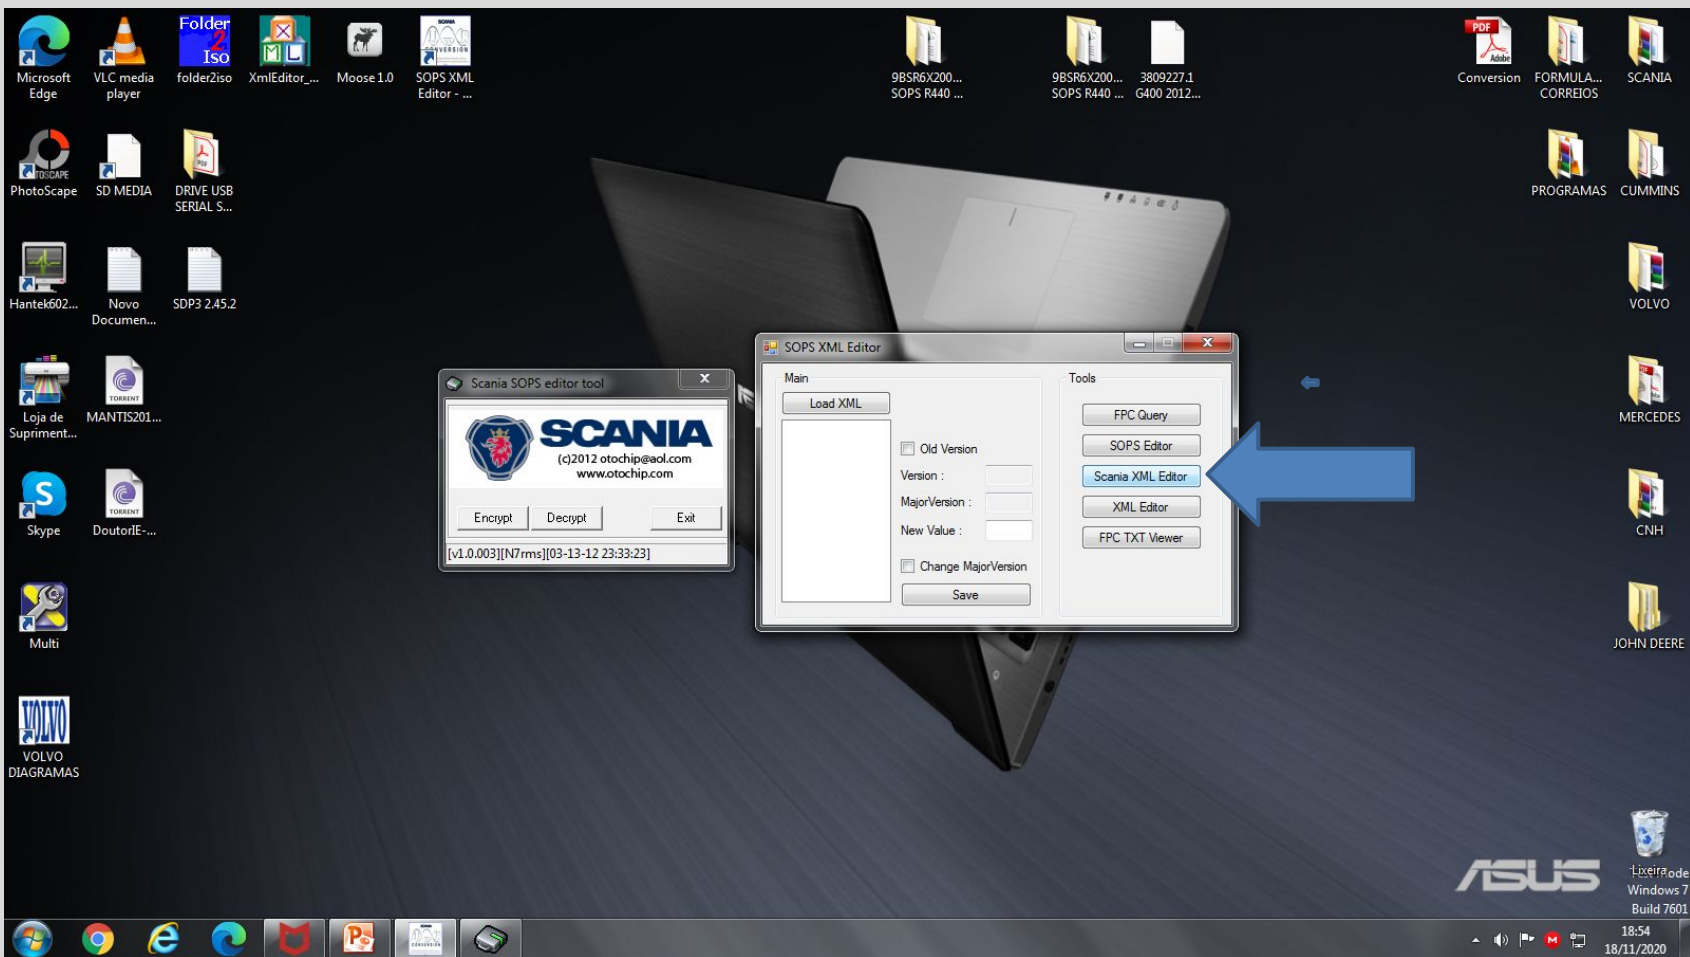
Microsoft Edge
VLC media player
Folder 2 Iso
folder2iso
XmlEditor_...
Moose 1.0
CONVERSION
SOPS XML Editor - ...
9BSR6X200... SOPS R440 ...
9BSR6X200... SOPS R440 ...
3809227.1 G400 2012...
PDF
Conversion
FORMULA... CORREIOS
SCANIA
PhotoScape
SD MEDIA
DRIVE USB SERIAL S...
PROGRAMAS
CUMMINS
Hantek602...
Novo Documen...
SDP3 2.45.2
VOLVO
Loja de Supriment...
MANTIS201...
MERCEDES
Skype
DoutorIE-...
CNH
Multi
JOHN DEERE
VOLVO
VOLVO DIAGRAMAS

Scania SOPS editor tool
SCANIA
(c)2012 otochip@aol.com
www.otochip.com
Encrypt
Decrypt
Exit
[v1.0.003][N7rms][03-13-12 23:33:23]

SOPS XML Editor
Main
Load XML
Old Version
Version :
MajorVersion :
New Value :
Change MajorVersion
Save
Tools
FPC Query
SOPS Editor
Scania XML Editor
XML Editor
FPC TXT Viewer

ASUS
Lixeira
Windows 7
Build 7601
18:54
18/11/2020